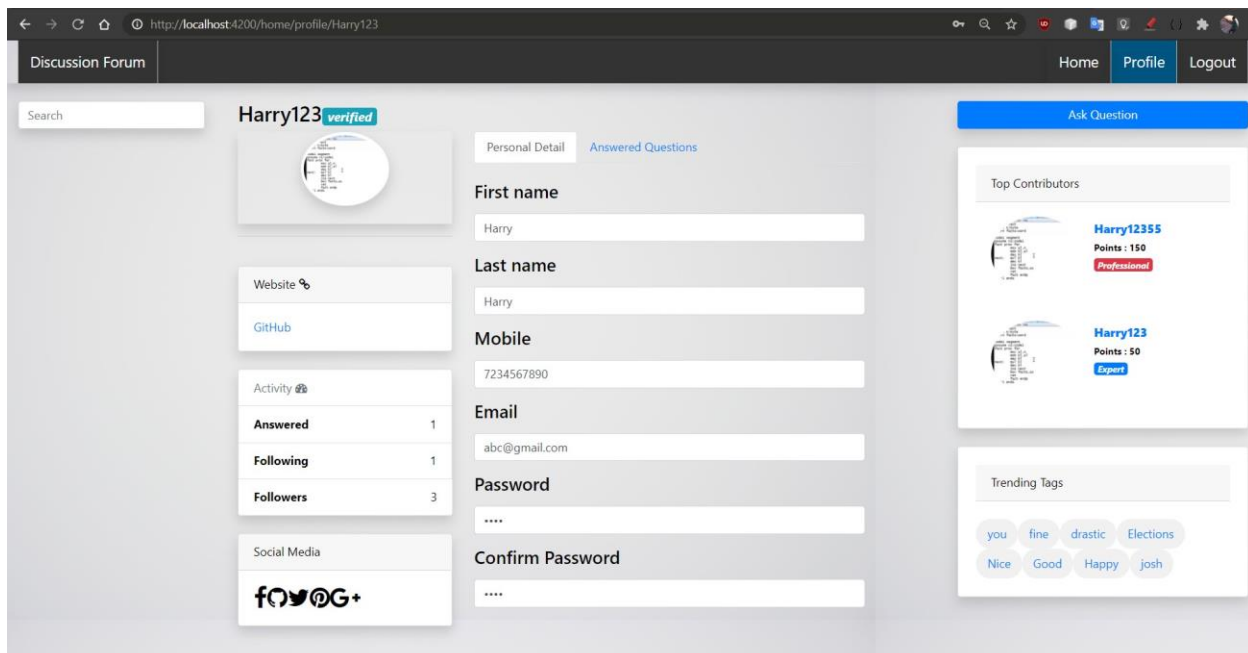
http://localhost:4200/home/profile/Harry123

Discussion Forum

Home Profile Logout

Search

Harry123 verified

Personal Detail Answered Questions

First name

Harry

Last name

Harry

Mobile

7234567890

Email

abc@gmail.com

Password

••••

Confirm Password

••••

Website

GitHub

Activity

| Answered | 1 |
|---|---|
| Following | 1 |
| Followers | 3 |

Social Media

Ask Question

Top Contributors

Harry12355
Points : 150
Professional

Harry123
Points : 50
Expert

Trending Tags

you fine drastic Elections Nice Good Happy josh